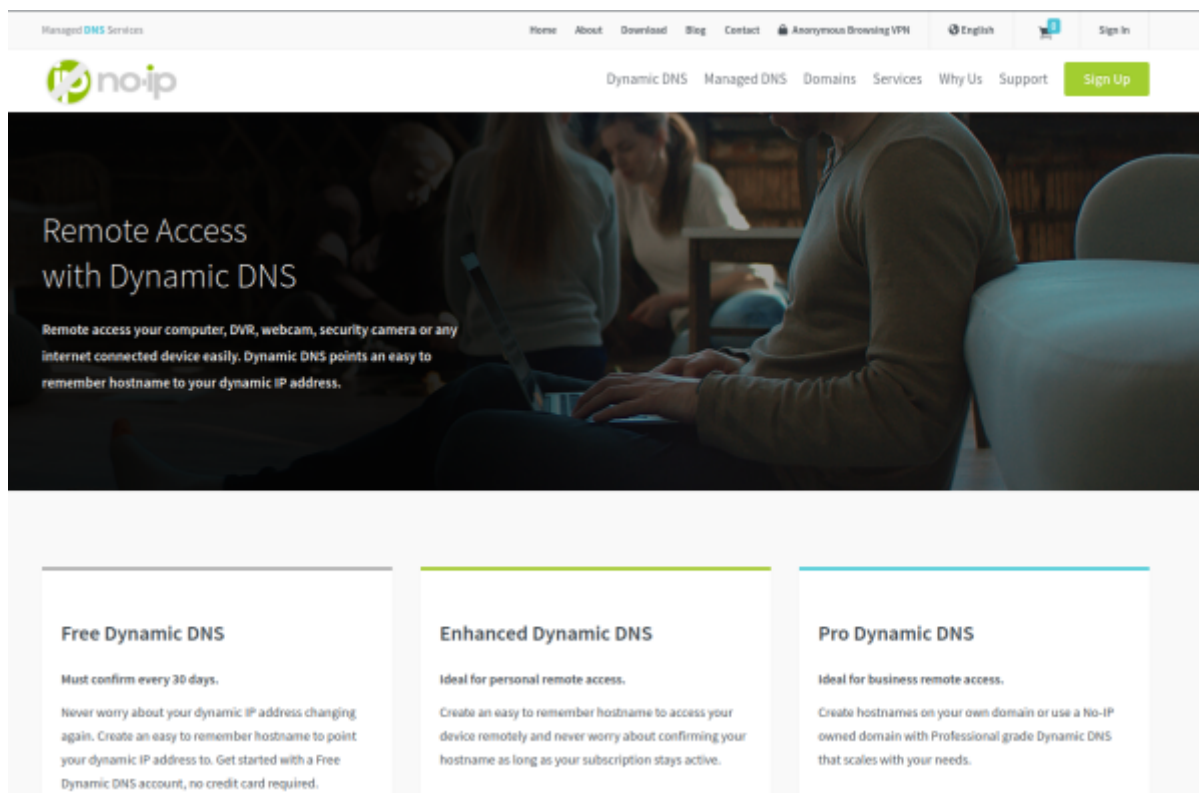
Managed DNS Services

Home About Download Blog Contact Anonymous Browsing VPN English 0 Sign In

no-ip

Dynamic DNS Managed DNS Domains Services Why Us Support Sign Up

Remote Access with Dynamic DNS

Remote access your computer, DVR, webcam, security camera or any internet connected device easily. Dynamic DNS points an easy to remember hostname to your dynamic IP address.

Free Dynamic DNS

Must confirm every 30 days.

Never worry about your dynamic IP address changing again. Create an easy to remember hostname to point your dynamic IP address to. Get started with a Free Dynamic DNS account, no credit card required.

Enhanced Dynamic DNS

Ideal for personal remote access.

Create an easy to remember hostname to access your device remotely and never worry about confirming your hostname as long as your subscription stays active.

Pro Dynamic DNS

Ideal for business remote access.

Create hostnames on your own domain or use a No-IP owned domain with Professional grade Dynamic DNS that scales with your needs.